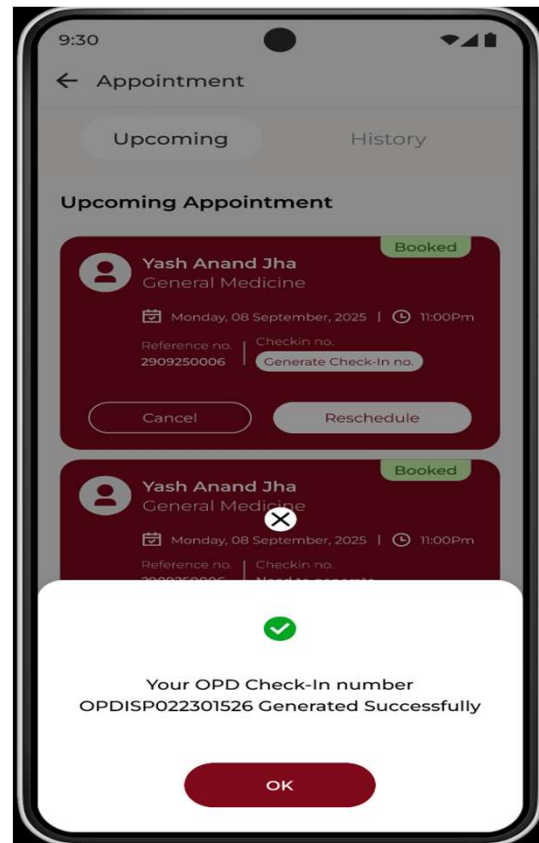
9:30

Appointment

Upcoming

History

Upcoming Appointment

Booked

Yash Anand Jha
General Medicine

Monday, 08 September, 2025 | 11:00Pm

Reference no.
2909250006

Checkin no.
Generate Check-In no.

Cancel

Reschedule

Booked

Yash Anand Jha
General Medicine

Monday, 08 September, 2025 | 11:00Pm

Reference no.
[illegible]

Checkin no.
Need to generate

Your OPD Check-In number OPDISP022301526 Generated Successfully

OK